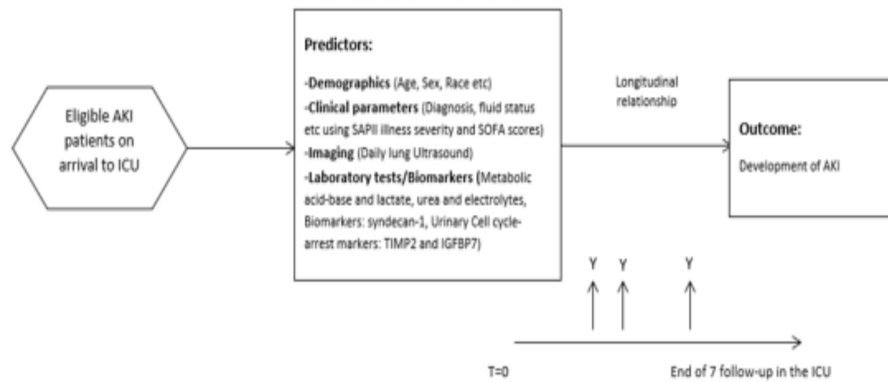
Eligible AKI patients on arrival to ICU

Predictors:

-Demographics (Age, Sex, Race etc)
-Clinical parameters (Diagnosis, fluid status etc using SAPII illness severity and SOFA scores)
-Imaging (Daily lung Ultrasound)
-Laboratory tests/Biomarkers (Metabolic acid-base and lactate, urea and electrolytes, Biomarkers: syndecan-1, Urinary Cell cycle-arrest markers: TIMP2 and IGFBP7)

Longitudinal relationship

Outcome:

Development of AKI

Y Y Y

T=0

End of 7 follow-up in the ICU